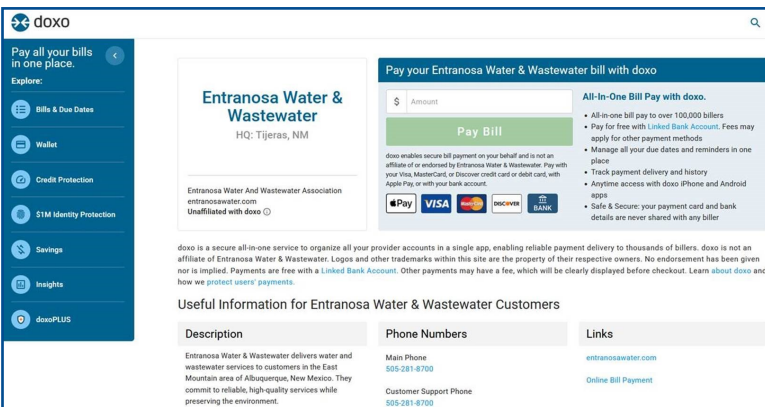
doxo

Pay all your bills in one place.
Explore:

Bills & Due Dates
Wallet
Credit Protection
$1M Identity Protection
Savings
Insights
doxoPLUS

Entranosa Water & Wastewater
HQ: Tijeras, NM

Entranosa Water And Wastewater Association
entranosawater.com
Unaffiliated with doxo

Pay your Entranosa Water & Wastewater bill with doxo

$ Amount

Pay Bill

doxo enables secure bill payment on your behalf and is not an affiliate of or endorsed by Entranosa Water & Wastewater. Pay with your Visa, MasterCard, or Discover credit card or debit card, with Apple Pay, or with your bank account.

Pay VISA DISCOVER BANK

All-In-One Bill Pay with doxo.
• All-in-one bill pay to over 100,000 billers
• Pay for free with Linked Bank Account. Fees may apply for other payment methods
• Manage all your due dates and reminders in one place
• Track payment delivery and history
• Anytime access with doxo iPhone and Android apps
• Safe & Secure: your payment card and bank details are never shared with any biller

doxo is a secure all-in-one service to organize all your provider accounts in a single app, enabling reliable payment delivery to thousands of billers. doxo is not an affiliate of Entranosa Water & Wastewater. Logos and other trademarks within this site are the property of their respective owners. No endorsement has been given nor is implied. Payments are free with a Linked Bank Account. Other payments may have a fee, which will be clearly displayed before checkout. Learn about doxo and how we protect users' payments.

Useful Information for Entranosa Water & Wastewater Customers

Description

Entranosa Water & Wastewater delivers water and wastewater services to customers in the East Mountain area of Albuquerque, New Mexico. They commit to reliable, high-quality services while preserving the environment.

Phone Numbers

Main Phone
505-281-8700

Customer Support Phone
505-281-8700

Links

entranosawater.com

Online Bill Payment